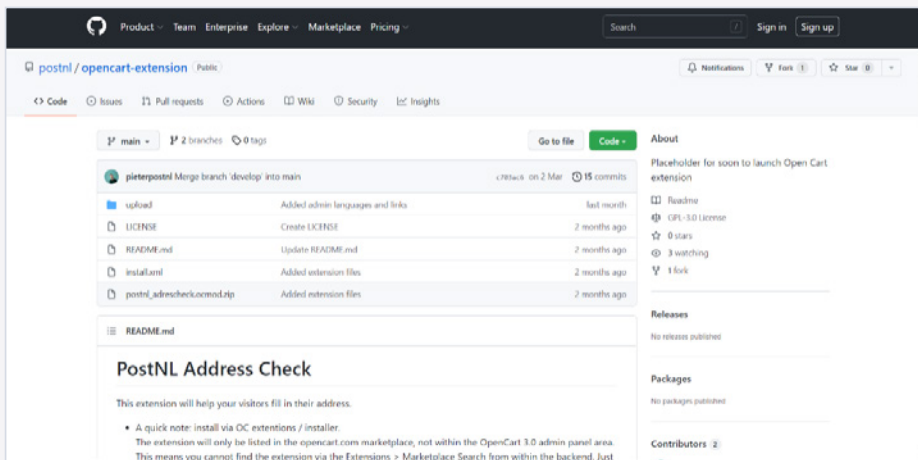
Product Team Enterprise Explore Marketplace Pricing

Search /

Sign in Sign up

postnl / opencart-extension Public

Notifications Fork 1 Star 0

Code Issues Pull requests Actions Wiki Security Insights

main 2 branches 0 tags

Go to file Code

pieterpostnl Merge branch 'develop' into main c785ac6 on 2 Mar 15 commits

| | | |
|---|---|---|
| upload | Added admin languages and links | last month |
| LICENSE | Create LICENSE | 2 months ago |
| README.md | Update README.md | 2 months ago |
| install.xml | Added extension files | 2 months ago |
| postnl_adrescheck.ocmod.zip | Added extension files | 2 months ago |

README.md

PostNL Address Check

This extension will help your visitors fill in their address.

• A quick note: install via OC extentions / installer.
The extension will only be listed in the opencart.com marketplace, not within the OpenCart 3.0 admin panel area. This means you cannot find the extension via the Extensions > Marketplace Search from within the backend. Just

About

Placeholder for soon to launch Open Cart extension

Readme

GPL-3.0 License

0 stars

3 watching

1 fork

Releases

No releases published

Packages

No packages published

Contributors 2